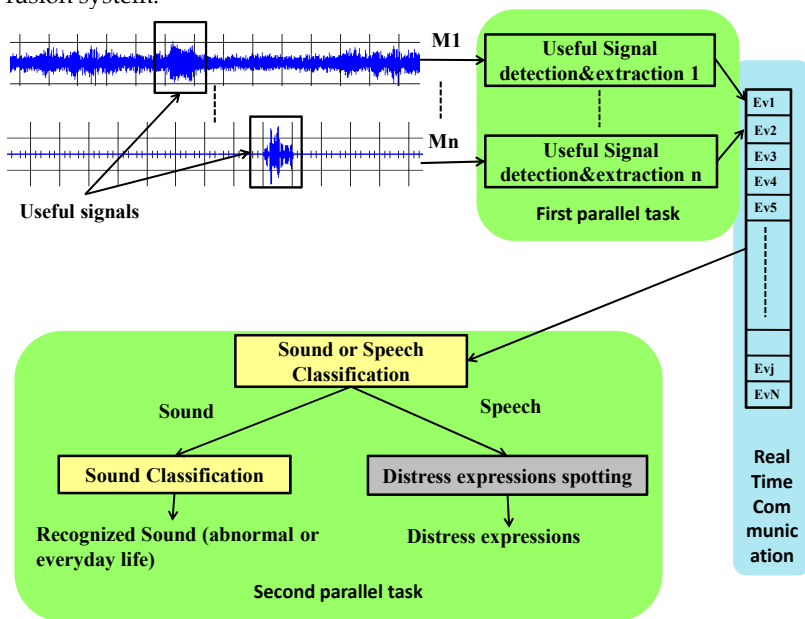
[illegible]

M1

Mn

Useful signals

Useful Signal detection&extraction 1

Useful Signal detection&extraction n

First parallel task

Ev1
Ev2
Ev3
Ev4
Ev5
Evj
EvN

Real Time Com munication

Sound or Speech Classification

Sound

Speech

Sound Classification

Distress expressions spotting

Recognized Sound (abnormal or everyday life)

Distress expressions

Second parallel task